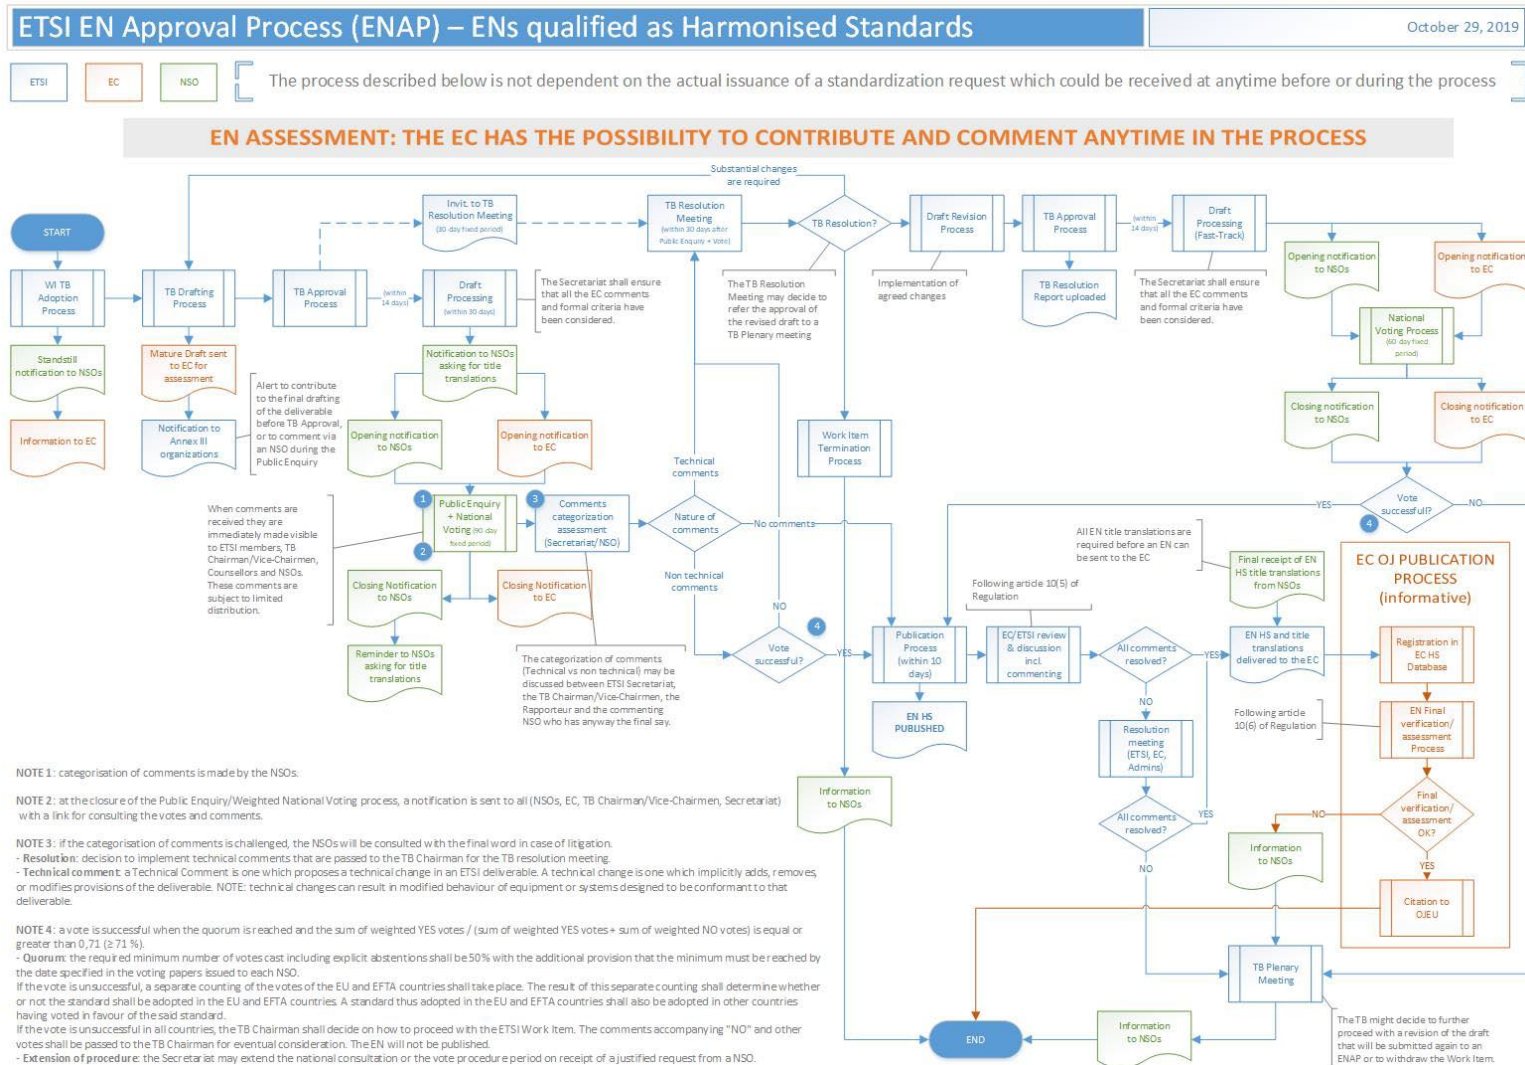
ETSI EN Approval Process (ENAP) – ENs qualified as Harmonised Standards

October 29, 2019

ETSI

EC

NSO

The process described below is not dependent on the actual issuance of a standardization request which could be received at anytime before or during the process

EN ASSESSMENT: THE EC HAS THE POSSIBILITY TO CONTRIBUTE AND COMMENT ANYTIME IN THE PROCESS

START

WI TB Adoption Process

Standstill notification to NSOs

Information to EC

TB Drafting Process

Mature Draft sent to EC for assessment

Notification to Annex III organizations

Alert to contribute to the final drafting of the deliverable before TB Approval, or to comment via an NSO during the Public Enquiry

TB Approval Process

(within 14 days)

Invit. to TB Resolution Meeting (30 day fixed period)

Draft Processing (within 30 days)

The Secretariat shall ensure that all the EC comments and formal criteria have been considered.

Notification to NSOs asking for title translations

Opening notification to NSOs

Opening notification to EC

When comments are received they are immediately made visible to ETSI members, TB Chairman/Vice-Chairmen, Counsellors and NSOs. These comments are subject to limited distribution.

1

Public Enquiry + National Voting (60 day fixed period)

2

3

Comments categorization assessment (Secretariat/NSO)

Closing Notification to NSOs

Closing Notification to EC

Reminder to NSOs asking for title translations

The categorization of comments (Technical vs non technical) may be discussed between ETSI Secretariat, the TB Chairman/Vice-Chairmen, the Rapporteur and the commenting NSO who has anyway the final say.

Substantial changes are required

TB Resolution Meeting (within 30 days after Public Enquiry + Vote)

TB Resolution?

The TB Resolution Meeting may decide to refer the revised draft to a TB Plenary meeting

Technical comments

Nature of comments

No comments

Non technical comments

NO

Vote successful?

4

YES

Work Item Termination Process

Information to NSOs

Draft Revision Process

Implementation of agreed changes

TB Approval Process

(within 14 days)

TB Resolution Report uploaded

Draft Processing (Fast-Track)

The Secretariat shall ensure that all the EC comments and formal criteria have been considered.

Opening notification to NSOs

Opening notification to EC

National Voting Process (60 day fixed period)

Closing notification to NSOs

Closing notification to EC

Vote successful?

YES

NO

4

All EN title translations are required before an EN can be sent to the EC

Final receipt of EN HS title translations from NSOs

Following article 10(5) of Regulation

Publication Process (within 10 days)

EN HS PUBLISHED

EC/ETSI review & discussion incl. commenting

All comments resolved?

YES

NO

Resolution meeting (ETSI, EC, Admins)

All comments resolved?

YES

NO

EN HS and title translations delivered to the EC

EC OJ PUBLICATION PROCESS (informative)

Registration in EC HS Database

Following article 10(6) of Regulation

EN Final verification/ assessment Process

Final verification/ assessment OK?

NO

YES

Information to NSOs

Citation to OJEU

TB Plenary Meeting

END

Information to NSOs

The TB might decide to further proceed with a revision of the draft that will be submitted again to an ENAP or to withdraw the Work Item.

NOTE 1: categorisation of comments is made by the NSOs.

NOTE 2: at the closure of the Public Enquiry/Weighted National Voting process, a notification is sent to all (NSOs, EC, TB Chairman/Vice-Chairmen, Secretariat) with a link for consulting the votes and comments.

NOTE 3: if the categorisation of comments is challenged, the NSOs will be consulted with the final word in case of litigation.
- Resolution: decision to implement technical comments that are passed to the TB Chairman for the TB resolution meeting.
- Technical comment: a Technical Comment is one which proposes a technical change in an ETSI deliverable. A technical change is one which implicitly adds, removes, or modifies provisions of the deliverable. NOTE: technical changes can result in modified behaviour of equipment or systems designed to be conformant to that deliverable.

NOTE 4: a vote is successful when the quorum is reached and the sum of weighted YES votes / (sum of weighted YES votes + sum of weighted NO votes) is equal or greater than 0,71 (≥ 71 %).
- Quorum: the required minimum number of votes cast including explicit abstentions shall be 50% with the additional provision that the minimum must be reached by the date specified in the voting papers issued to each NSO.
If the vote is unsuccessful, a separate counting of the votes of the EU and EFTA countries shall take place. The result of this separate counting shall determine whether or not the standard shall be adopted in the EU and EFTA countries. A standard thus adopted in the EU and EFTA countries shall also be adopted in other countries having voted in favour of the said standard.
If the vote is unsuccessful in all countries, the TB Chairman shall decide on how to proceed with the ETSI Work Item. The comments accompanying "NO" and other votes shall be passed to the TB Chairman for eventual consideration. The EN will not be published.
- Extension of procedure: the Secretariat may extend the national consultation or the vote procedure period on receipt of a justified request from a NSO.